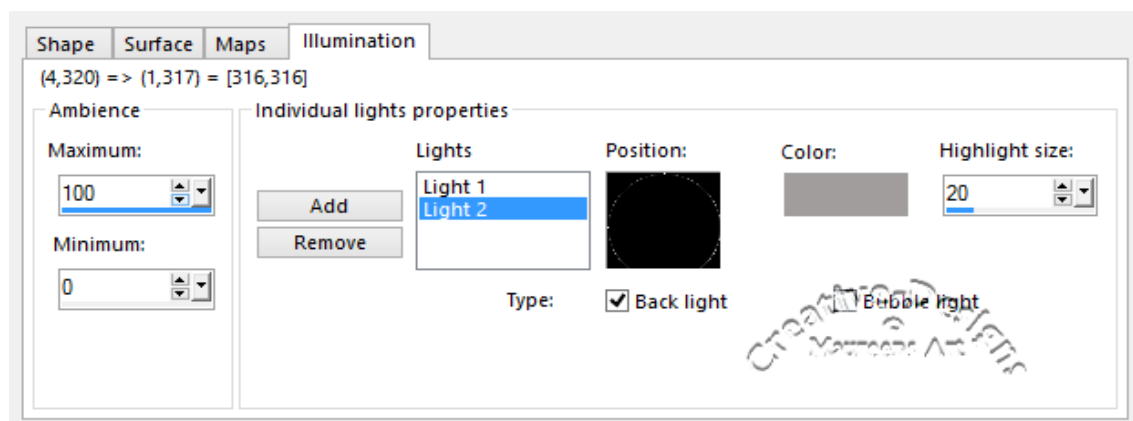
Shape Surface Maps Illumination

(4,320) => (1,317) = [316,316]

Ambience

Maximum:

100

Minimum:

0

Individual lights properties

Add

Remove

Lights

Light 1
Light 2

Position:

Color:

Highlight size:

20

Type:

Back light

Bubble light

Creative Designs
Marreens Art